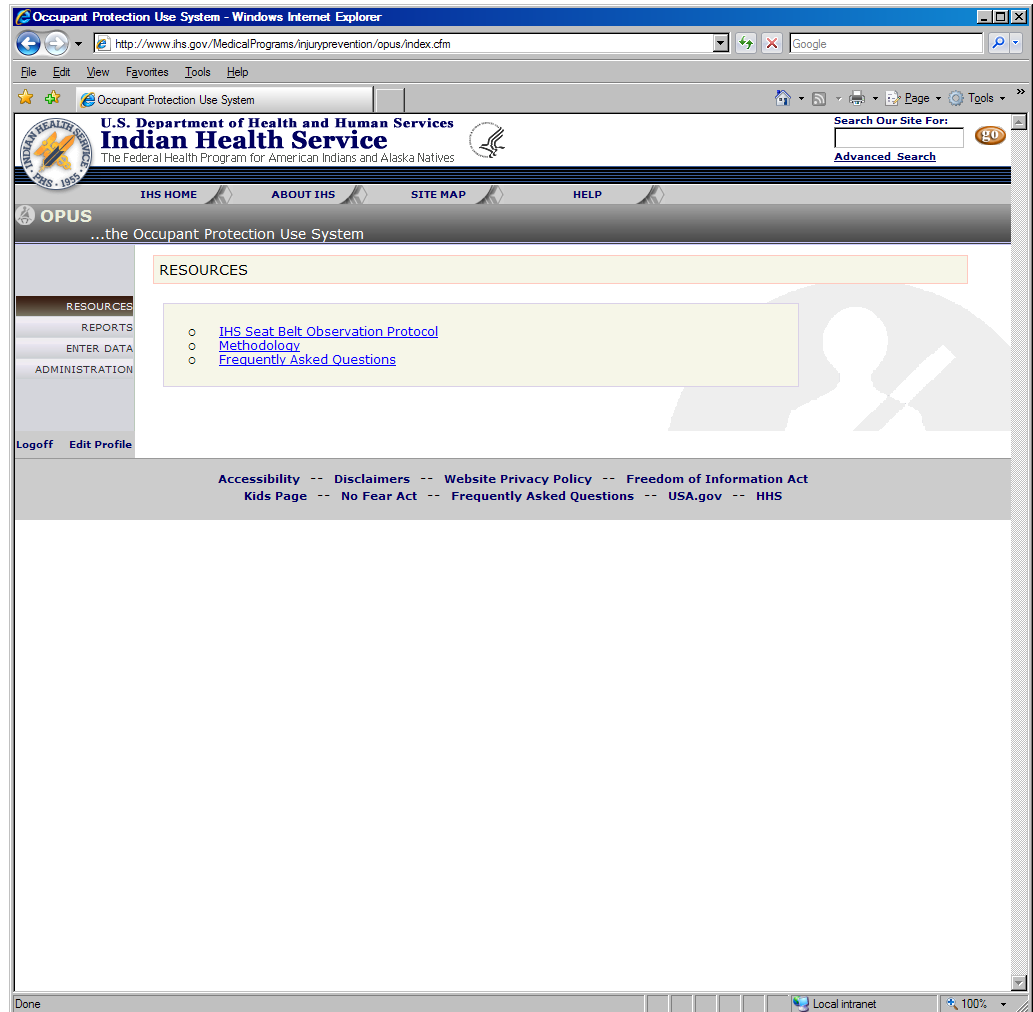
Occupant Protection Use System - Windows Internet Explorer

http://www.ihs.gov/MedicalPrograms/injuryprevention/opus/index.cfm

Google

File Edit View Favorites Tools Help

Occupant Protection Use System

Page Tools

INDIAN HEALTH SERVICE · PHS · 1955

U.S. Department of Health and Human Services
Indian Health Service
The Federal Health Program for American Indians and Alaska Natives

Search Our Site For:
go
Advanced Search

IHS HOME ABOUT IHS SITE MAP HELP

OPUS
...the Occupant Protection Use System

RESOURCES
REPORTS
ENTER DATA
ADMINISTRATION

Logoff Edit Profile

RESOURCES

- IHS Seat Belt Observation Protocol
- Methodology
- Frequently Asked Questions

Accessibility -- Disclaimers -- Website Privacy Policy -- Freedom of Information Act
Kids Page -- No Fear Act -- Frequently Asked Questions -- USA.gov -- HHS

Done

Local intranet

100%